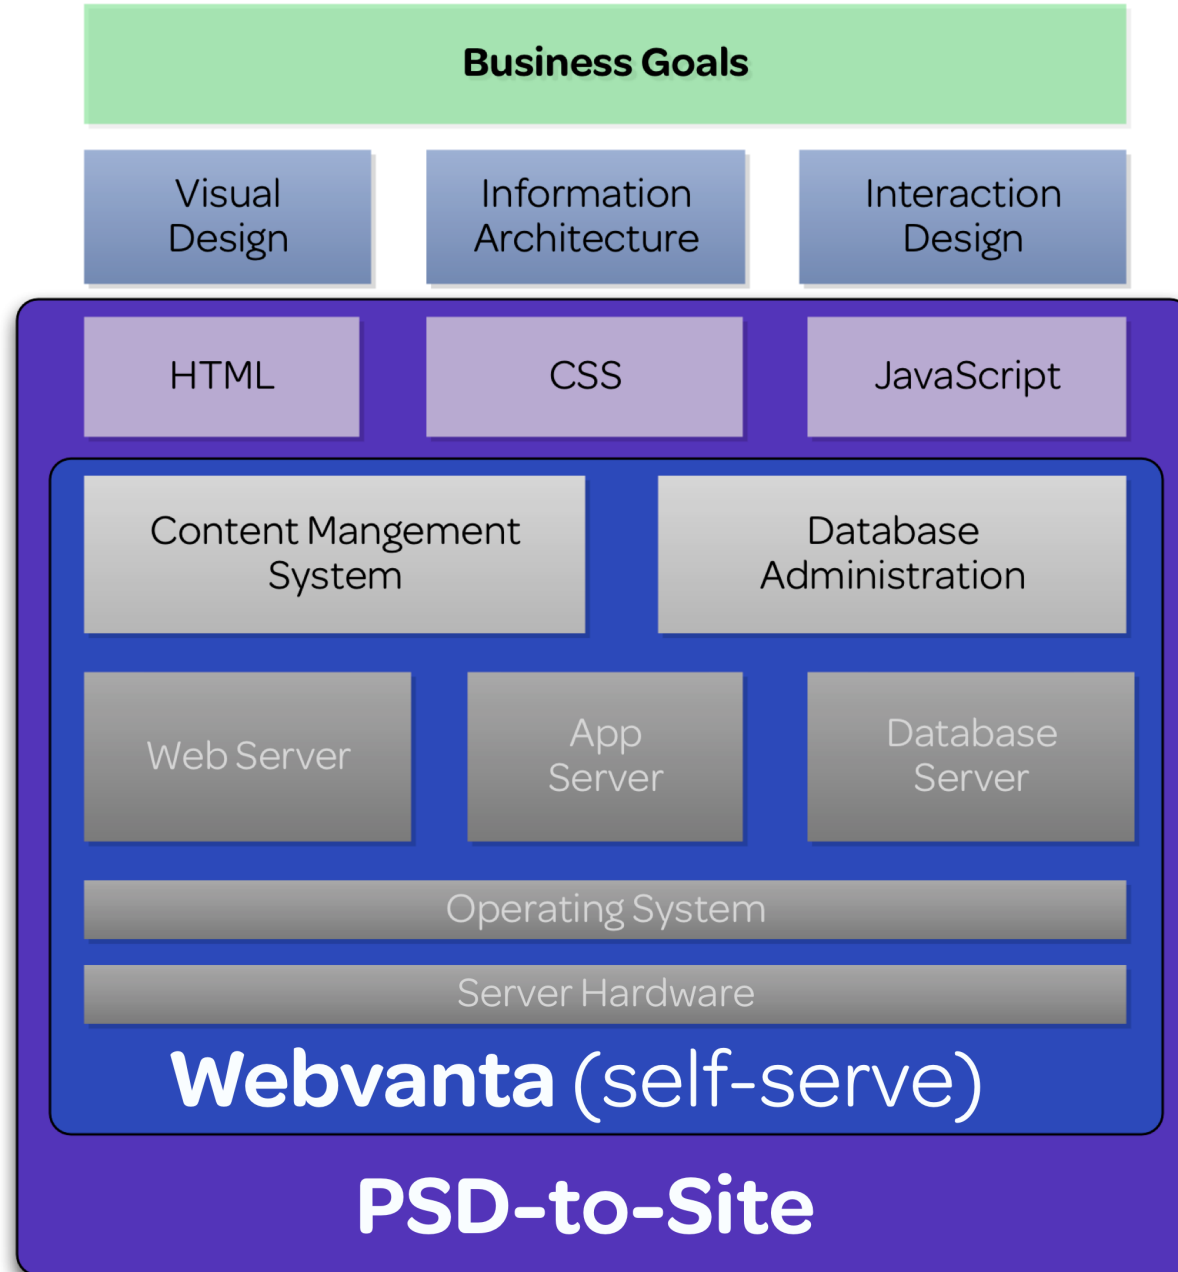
Business Goals

Visual Design

Information Architecture

Interaction Design

HTML

CSS

JavaScript

Content Mangement System

Database Administration

Web Server

App Server

Database Server

Operating System

Server Hardware

Webvanta (self-serve)

PSD-to-Site